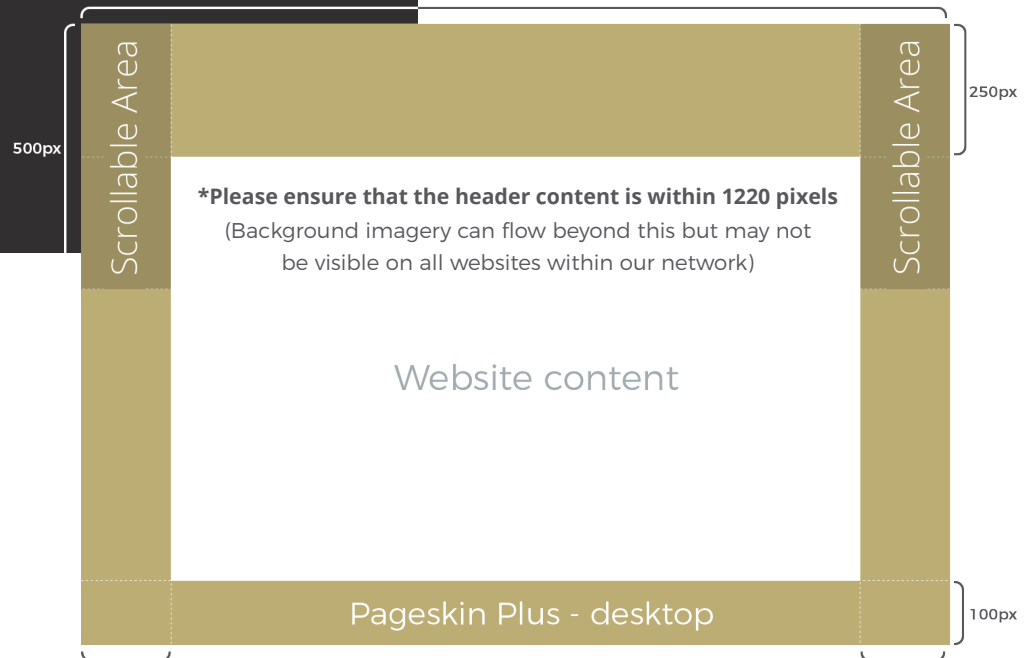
500px

Scrollable Area

250px

Scrollable Area

*Please ensure that the header content is within 1220 pixels
(Background imagery can flow beyond this but may not be visible on all websites within our network)

Website content

Pageskin Plus - desktop

100px